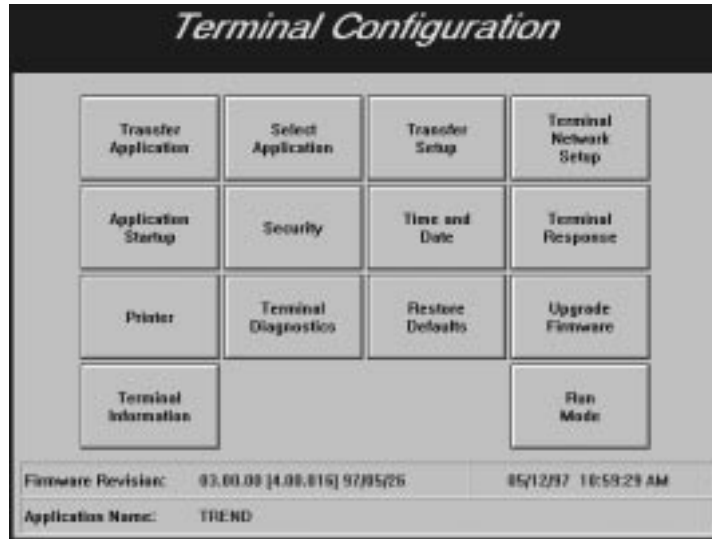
Terminal Configuration

Transfer Application

Select Application

Transfer Setup

Terminal Network Setup

Application Startup

Security

Time and Date

Terminal Response

Printer

Terminal Diagnostics

Restore Defaults

Upgrade Firmware

Terminal Information

Run Mode

Firmware Revision: 03.00.00 [4.00.016] 97/05/26 05/12/97 10:59:29 AM

Application Name: TREND